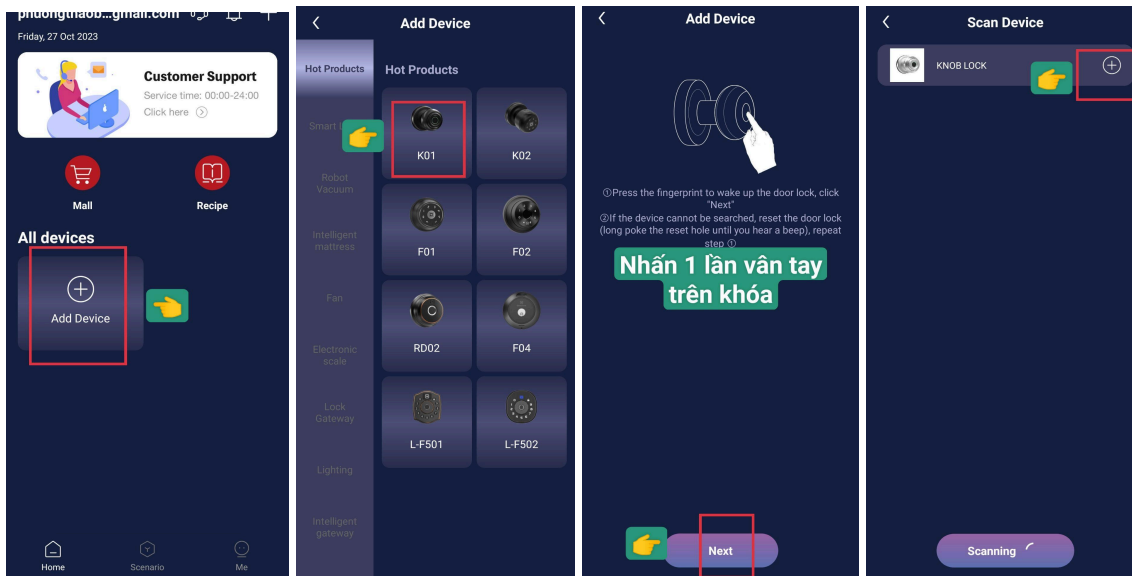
phuongthaob...gmail.com

Friday, 27 Oct 2023

Customer Support
Service time: 00:00-24:00
Click here

Mall

Recipe

All devices

Add Device

Home

Scenario

Me

Add Device

Hot Products

Smart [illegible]

Robot Vacuum

Intelligent mattress

Fan

Electronic scale

Lock Gateway

Lighting

Intelligent gateway

Hot Products

K01

K02

F01

F02

RD02

F04

L-F501

L-F502

Add Device

①Press the fingerprint to wake up the door lock, click "Next"
②If the device cannot be searched, reset the door lock (long poke the reset hole until you hear a beep), repeat step ①

Nhấn 1 lần vân tay trên khóa

Next

Scan Device

KNOB LOCK

Scanning